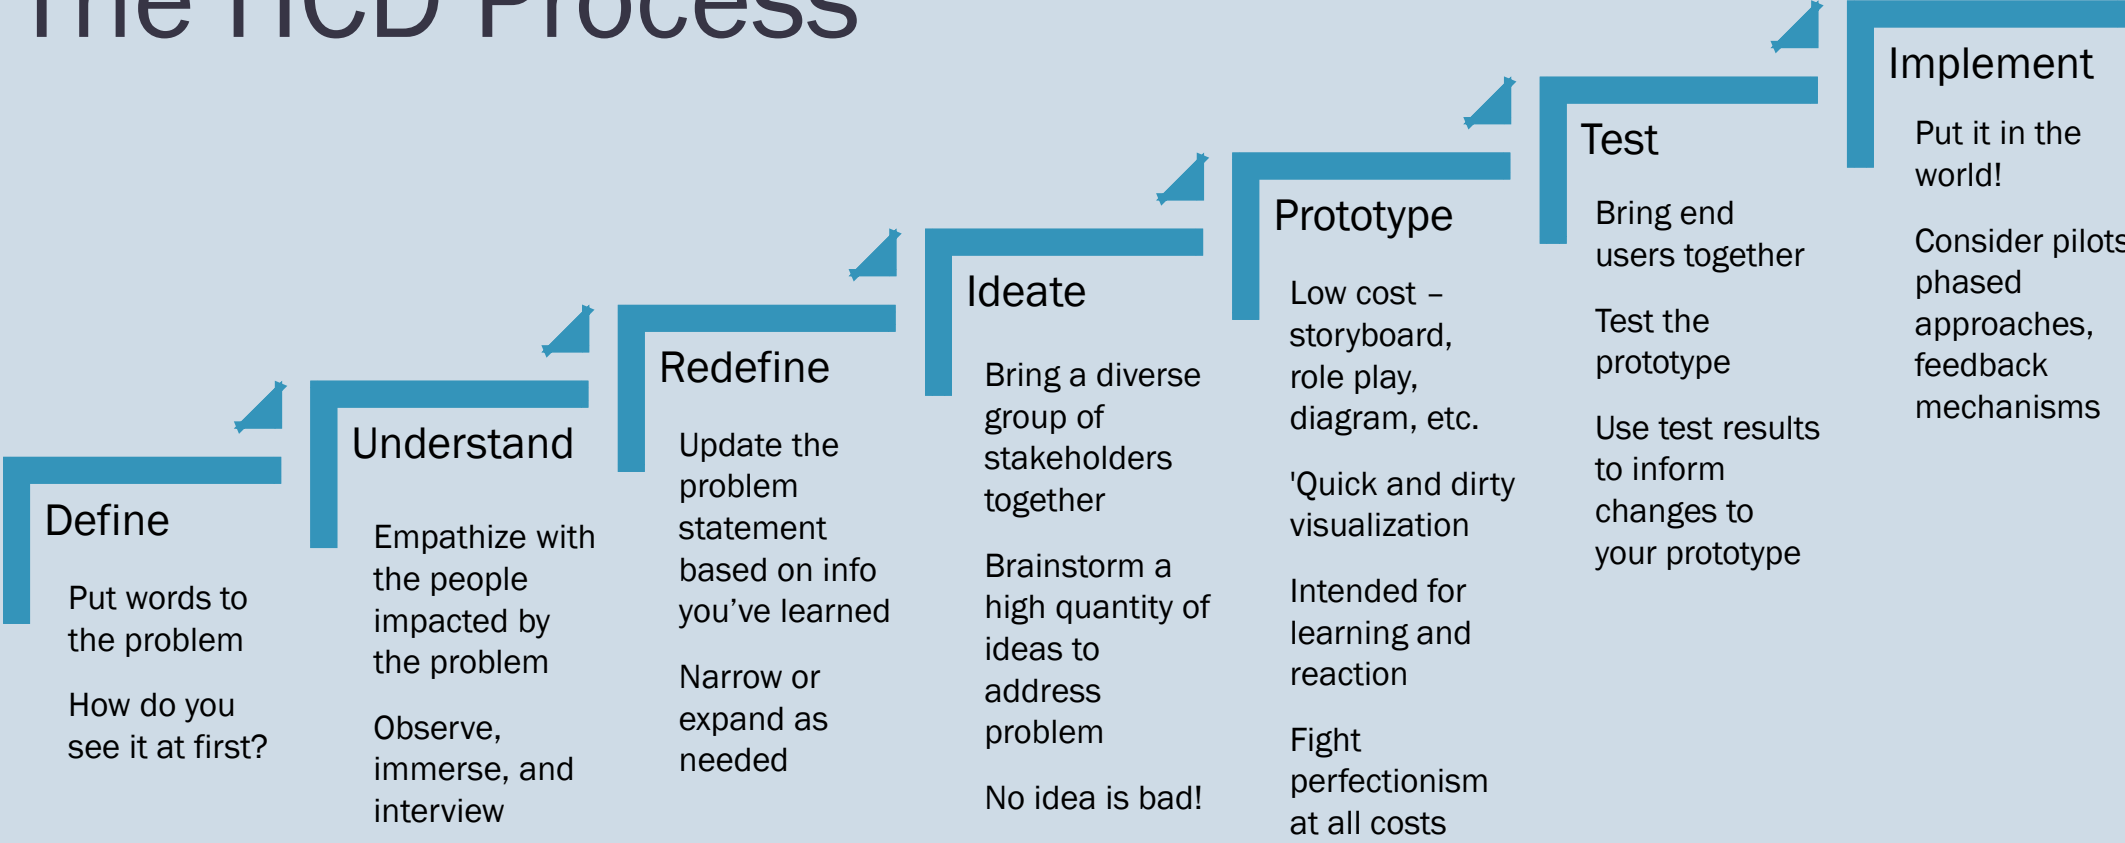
The HCD Process

Define

Put words to the problem

How do you see it at first?

Understand

Empathize with the people impacted by the problem

Observe, immerse, and interview

Redefine

Update the problem statement based on info you've learned

Narrow or expand as needed

Ideate

Bring a diverse group of stakeholders together

Brainstorm a high quantity of ideas to address problem

No idea is bad!

Prototype

Low cost – storyboard, role play, diagram, etc.

'Quick and dirty visualization

Intended for learning and reaction

Fight perfectionism at all costs

Test

Bring end users together

Test the prototype

Use test results to inform changes to your prototype

Implement

Put it in the world!

Consider pilots phased approaches, feedback mechanisms